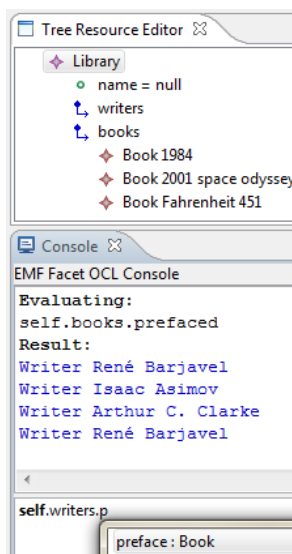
Tree Resource Editor

Library

name = null

writers

books

Book 1984

Book 2001 space odyssey

Book Fahrenheit 451

Console

EMF Facet OCL Console

Evaluating:
self.books.prefaced
Result:
Writer René Barjavel
Writer Isaac Asimov
Writer Arthur C. Clarke
Writer René Barjavel

self.writers.p

preface : Book